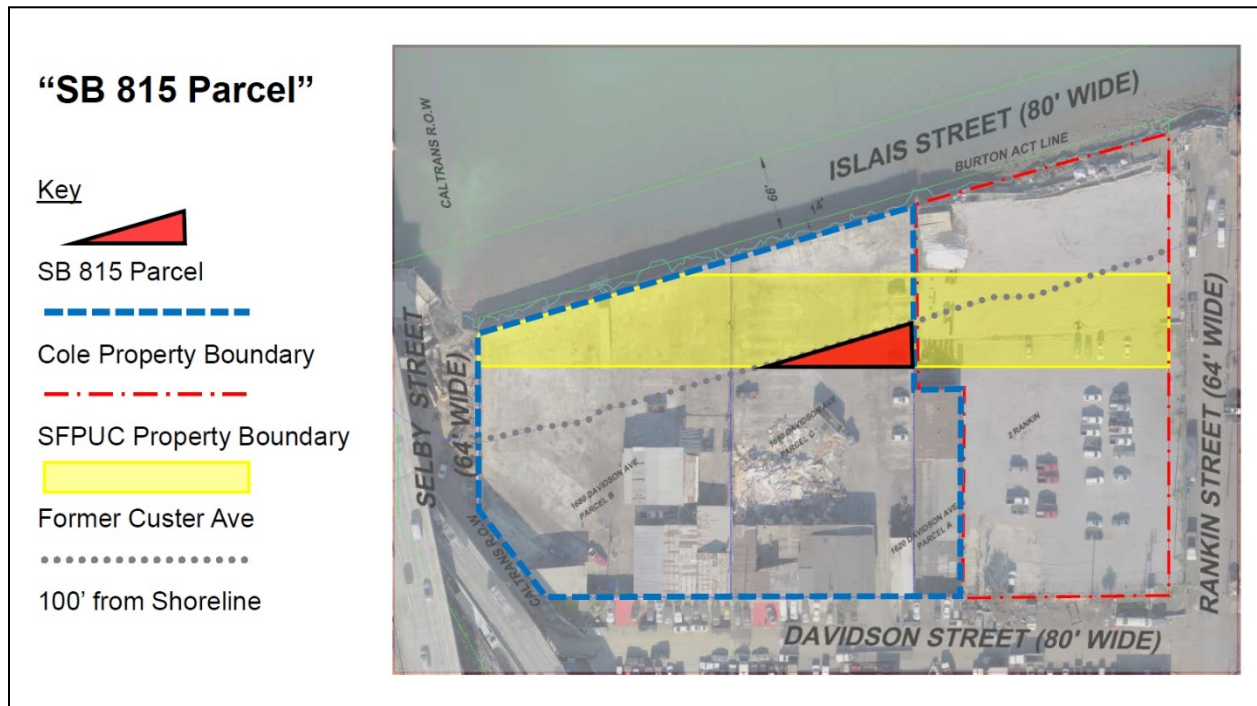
"SB 815 Parcel"

Key

SB 815 Parcel

Cole Property Boundary

SFPUC Property Boundary

Former Custer Ave

100' from Shoreline

CALTRANS R.O.W

ISLAIS STREET (80' WIDE)

BURTON ACT LINE

66'

14'

SELBY STREET (64' WIDE)

1680 DAVIDSON AVE PARCEL B

1650 DAVIDSON AVE PARCEL C

1620 DAVIDSON AVE PARCEL A

2 RANKIN

CALTRANS R.O.W

RANKIN STREET (64' WIDE)

DAVIDSON STREET (80' WIDE)